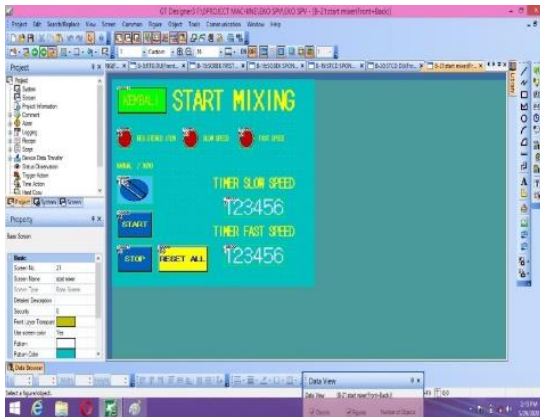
GT Designer3 - [PROJECT MACHINE ... SPV ... - [B-21start mixer(Front+Back)]]

Project Edit Search/Replace View Screen Common Figure Object Tools Communication Window Help

Project

Project
System
Screen
Project Information
Comment
Alarm
Logging
Recipe
Script
Device Data Transfer
Status Observation
Trigger Action
Time Action
Hard Copy

Project System Screen

Property

Base Screen

Basic
Screen No. 21
Screen Name start mixer
Screen Type Base Screen
Detailed Description
Security 0
Front Layer Transparent
Use screen color Yes
Pattern
Pattern Color

Data Browser

KEMBALI
START MIXING

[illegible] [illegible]
SLOW SPEED
FAST SPEED

MANUAL / AUTO

START

STOP

RESET ALL

TIMER SLOW SPEED
123456
TIMER FAST SPEED
123456

Data View
Data View B-21 start mixer(Front+Back)
Devices Figures Number of Objects

Select a figure/object.

2:59 PM